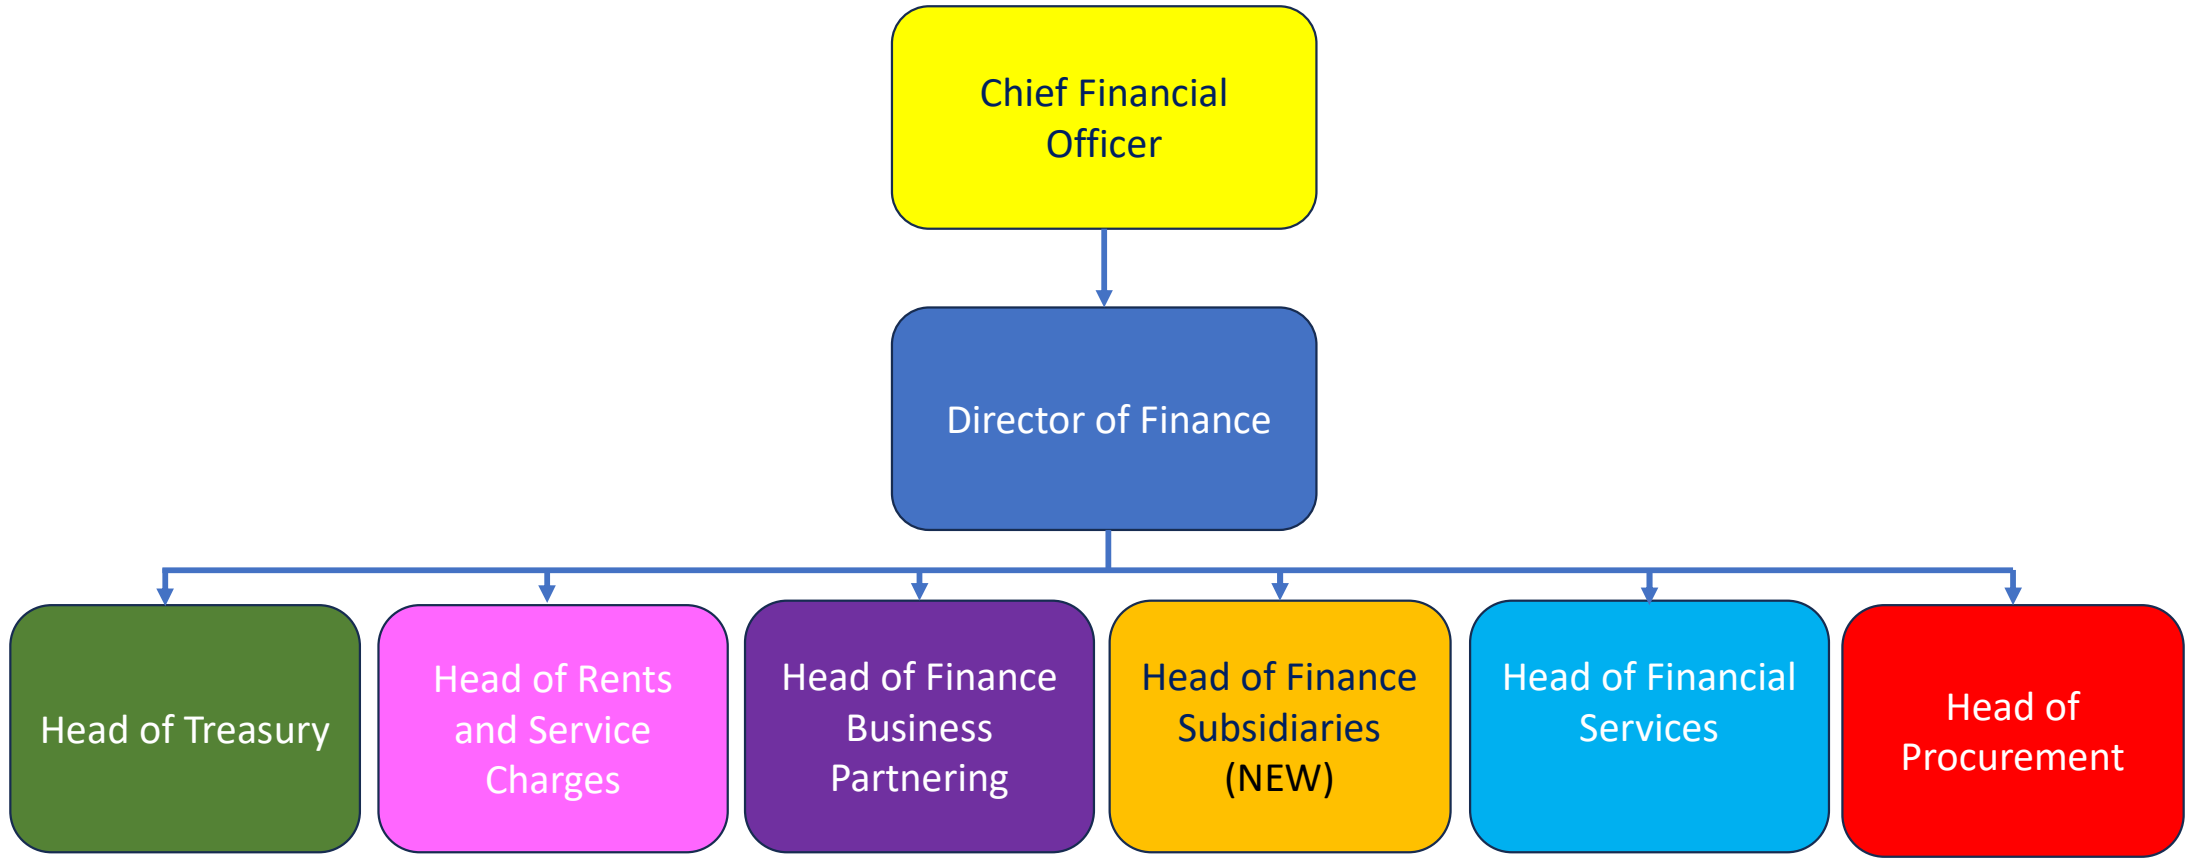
Chief Financial Officer

Director of Finance

Head of Treasury

Head of Rents and Service Charges

Head of Finance Business Partnering

Head of Finance Subsidiaries (NEW)

Head of Financial Services

Head of Procurement